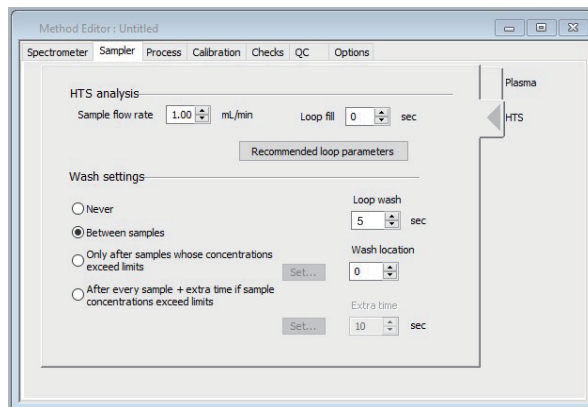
Method Editor : Untitled

Spectrometer | Sampler | Process | Calibration | Checks | QC | Options

Plasma

HTS

HTS analysis

Sample flow rate 1.00 mL/min

Loop fill 0 sec

Recommended loop parameters

Wash settings

Never

Between samples

Only after samples whose concentrations exceed limits

After every sample + extra time if sample concentrations exceed limits

Set...

Set...

Loop wash

5 sec

Wash location

0

Extra time

10 sec